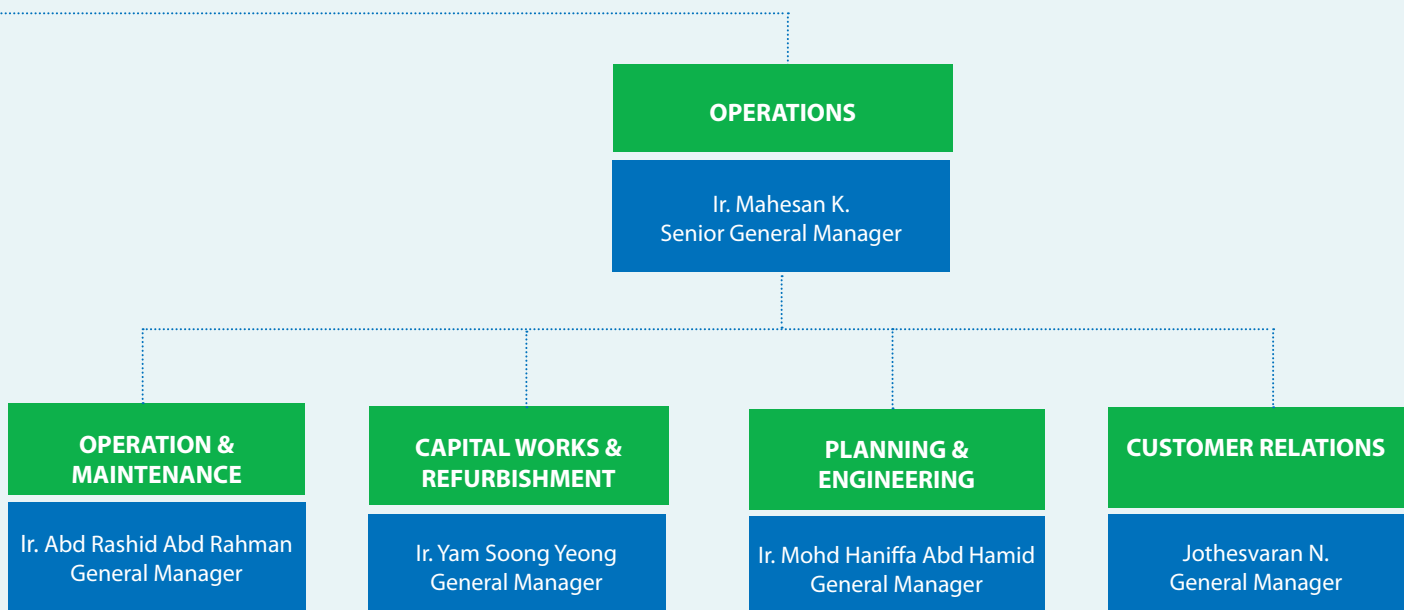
OPERATIONS

Ir. Mahesan K.
Senior General Manager

OPERATION & MAINTENANCE

Ir. Abd Rashid Abd Rahman
General Manager

CAPITAL WORKS & REFURBISHMENT

Ir. Yam Soong Yeong
General Manager

PLANNING & ENGINEERING

Ir. Mohd Haniffa Abd Hamid
General Manager

CUSTOMER RELATIONS

Jothesvaran N.
General Manager